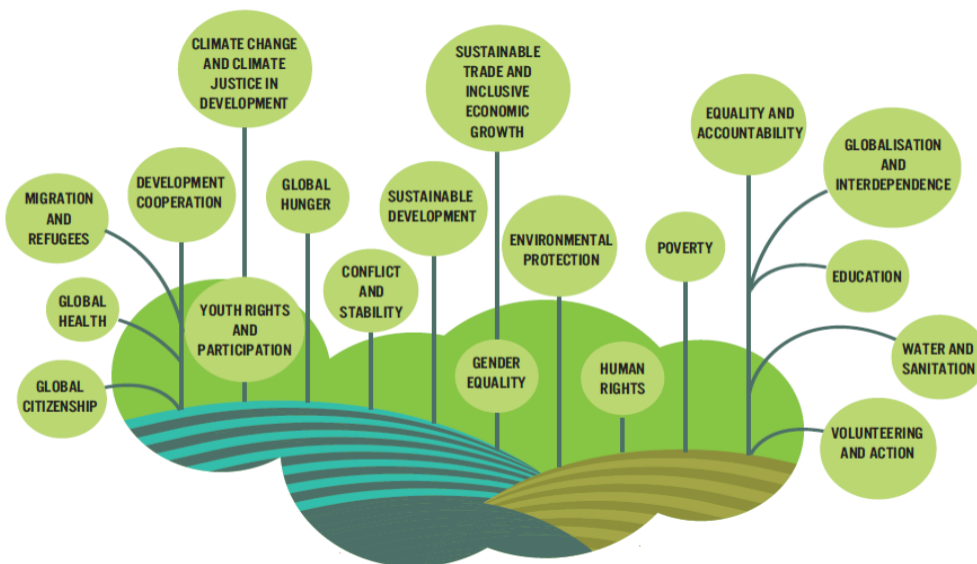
CLIMATE CHANGE AND CLIMATE JUSTICE IN DEVELOPMENT

SUSTAINABLE TRADE AND INCLUSIVE ECONOMIC GROWTH

EQUALITY AND ACCOUNTABILITY

GLOBALISATION AND INTERDEPENDENCE

MIGRATION AND REFUGEES

DEVELOPMENT COOPERATION

GLOBAL HUNGER

SUSTAINABLE DEVELOPMENT

ENVIRONMENTAL PROTECTION

POVERTY

EDUCATION

CONFLICT AND STABILITY

GLOBAL HEALTH

YOUTH RIGHTS AND PARTICIPATION

WATER AND SANITATION

GENDER EQUALITY

HUMAN RIGHTS

GLOBAL CITIZENSHIP

VOLUNTEERING AND ACTION